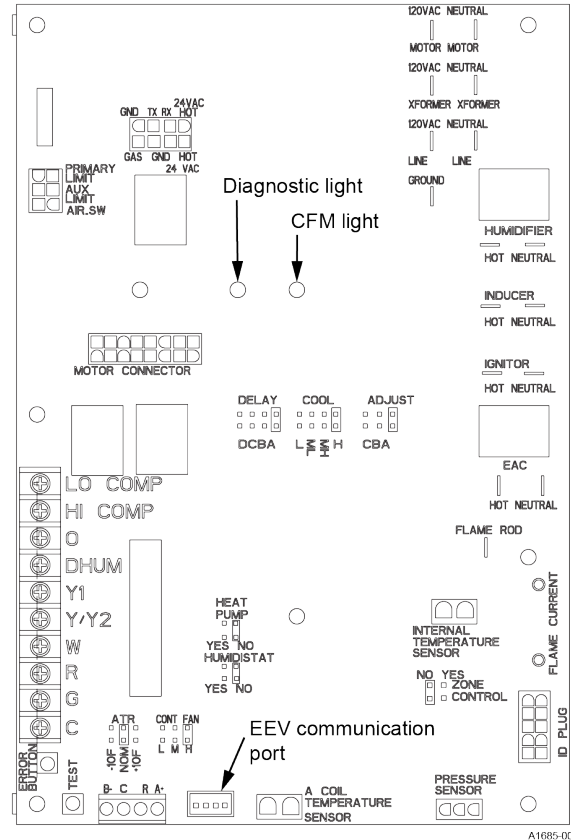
120VAC NEUTRAL
MOTOR MOTOR
120VAC NEUTRAL
XFORMER XFORMER
120VAC NEUTRAL
LINE LINE
GROUND

GND TX RX 24VAC HOT
GAS GND HOT
24 VAC

PRIMARY LIMIT
AUX LIMIT
AIR.SW

Diagnostic light
CFM light

HUMIDIFIER
HOT NEUTRAL

INDUCER
HOT NEUTRAL

IGNITOR
HOT NEUTRAL

MOTOR CONNECTOR

DELAY
DCBA
COOL
L ML MH H
ADJUST
CBA

EAC
HOT NEUTRAL

LO COMP
HI COMP
O
DHUM
Y1
Y/Y2
W
R
G
C

FLAME ROD

FLAME CURRENT

HEAT PUMP
YES NO
HUMIDISTAT
YES NO

INTERNAL TEMPERATURE SENSOR

NO YES
ZONE CONTROL

ID PLUG

ATR
-10F NOM +10F
CONT FAN
L M H

EEV communication port

ERROR BUTTON
TEST
B- C R A+

A COIL TEMPERATURE SENSOR

PRESSURE SENSOR

A1685-00